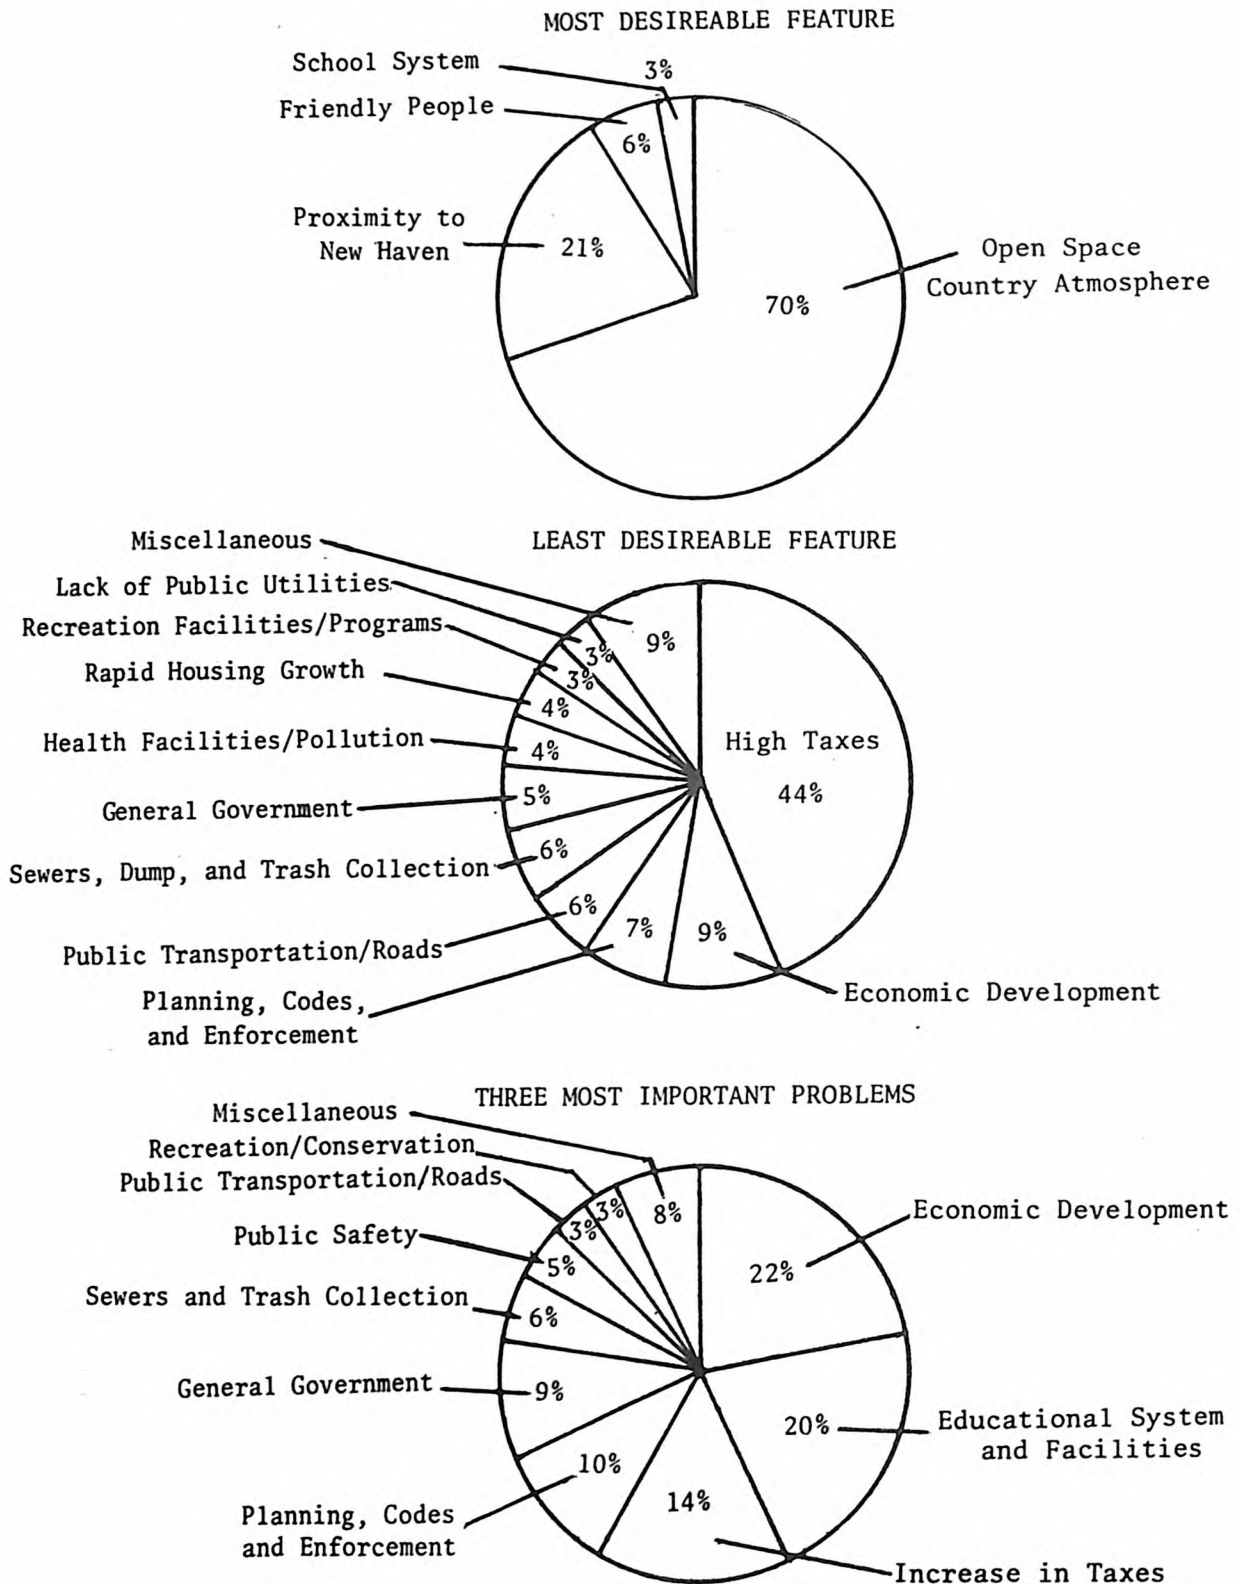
MOST DESIREABLE FEATURE

School System
3%
Friendly People
6%
Proximity to New Haven
21%
Open Space Country Atmosphere
70%

LEAST DESIREABLE FEATURE

Miscellaneous
Lack of Public Utilities
Recreation Facilities/Programs
Rapid Housing Growth
Health Facilities/Pollution
General Government
Sewers, Dump, and Trash Collection
Public Transportation/Roads
Planning, Codes, and Enforcement
9%
3%
3%
4%
4%
5%
6%
6%
7%
9%
High Taxes
44%
Economic Development

THREE MOST IMPORTANT PROBLEMS

Miscellaneous
Recreation/Conservation
Public Transportation/Roads
Public Safety
Sewers and Trash Collection
General Government
Planning, Codes and Enforcement
3%
3%
8%
5%
6%
9%
10%
14%
22%
Economic Development
20%
Educational System and Facilities
Increase in Taxes